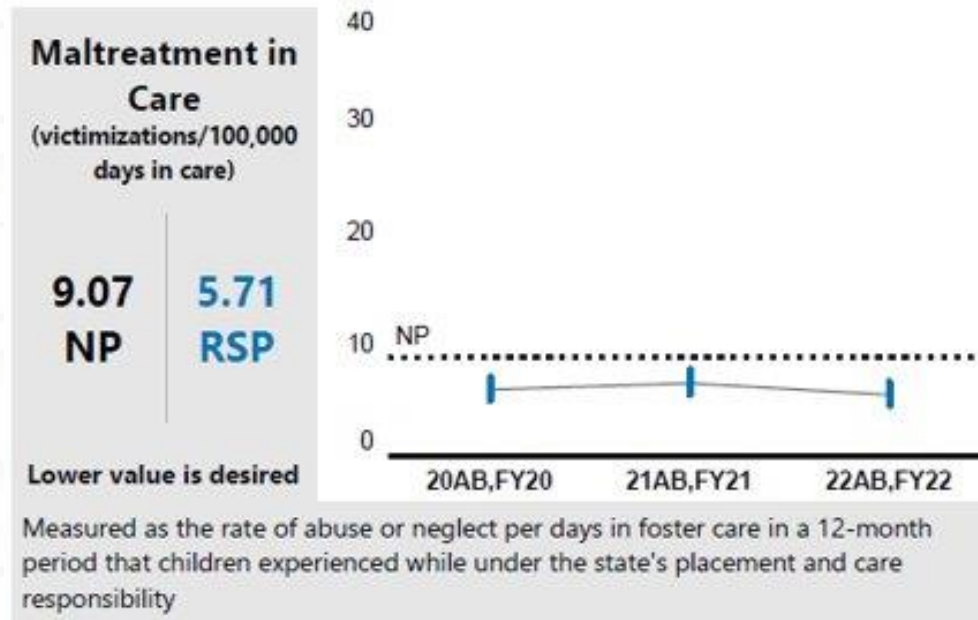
Maltreatment in Care
(victimizations/100,000 days in care)

9.07 NP

5.71 RSP

Lower value is desired

40
30
20
10 NP
0

20AB,FY20
21AB,FY21
22AB,FY22

Measured as the rate of abuse or neglect per days in foster care in a 12-month period that children experienced while under the state's placement and care responsibility